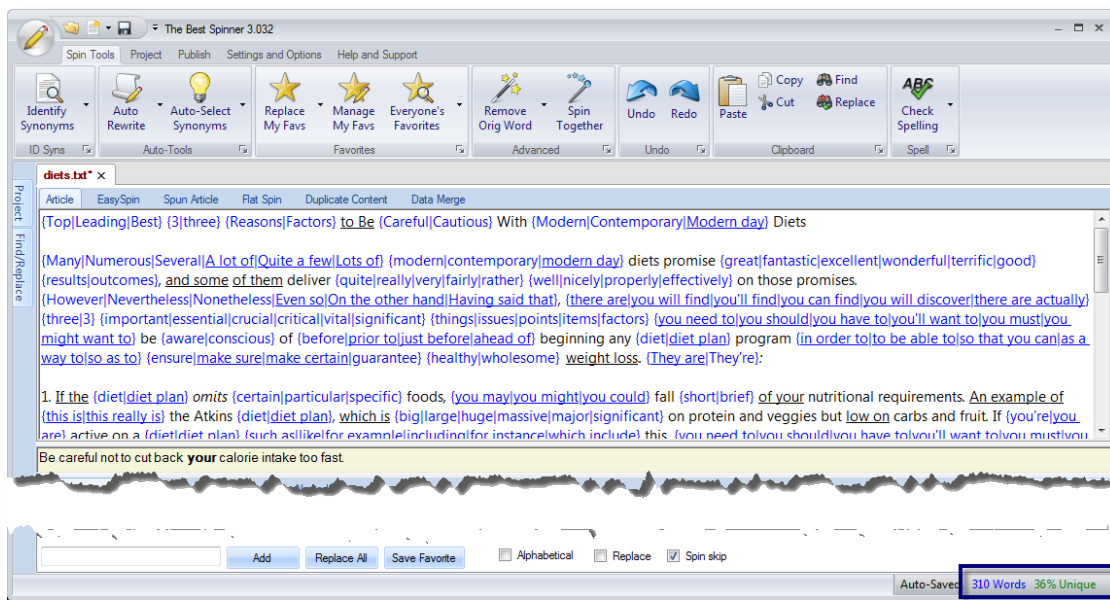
The Best Spinner 3.032

Spin Tools | Project | Publish | Settings and Options | Help and Support

Identify Synonyms | Auto Rewrite | Auto-Select Synonyms | Replace My Favs | Manage My Favs | Everyone's Favorites | Remove Orig Word | Spin Together | Undo | Redo | Paste | Copy | Cut | Find | Replace | Check Spelling

ID Syns | Auto-Tools | Favorites | Advanced | Undo | Clipboard | Spell

diets.txt* ×

Project | Find/Replace

Article | EasySpin | Spun Article | Flat Spin | Duplicate Content | Data Merge

{Top|Leading|Best} {3|three} {Reasons|Factors} to Be {Careful|Cautious} With {Modern|Contemporary|Modern day} Diets

{Many|Numerous|Several|A lot of|Quite a few|Lots of} {modern|contemporary|modern day} diets promise {great|fantastic|excellent|wonderful|terrific|good} {results|outcomes}, and some of them deliver {quite|really|very|fairly|rather} {well|nicely|properly|effectively} on those promises. {However|Nevertheless|Nonetheless|Even so|On the other hand|Having said that}, {there are|you will find|you'll find|you can find|you will discover|there are actually} {three|3} {important|essential|crucial|critical|vital|significant} {things|issues|points|items|factors} {you need to|you should|you have to|you'll want to|you must|you might want to} be {aware|conscious} of {before|prior to|just before|ahead of} beginning any {diet|diet plan} program {in order to|to be able to|so that you can|as a way to|so as to} {ensure|make sure|make certain|guarantee} {healthy|wholesome} weight loss. {They are|They're}:

1. If the {diet|diet plan} omits {certain|particular|specific} foods, {you may|you might|you could} fall {short|brief} of your nutritional requirements. An example of {this is|this really is} the Atkins {diet|diet plan}, which is {big|large|huge|massive|major|significant} on protein and veggies but low on carbs and fruit. If {you're|you are} active on a {diet|diet plan} {such as|like|for example|including|for instance|which include} this, {you need to|you should|you have to|you'll want to|you must|you

Be careful not to cut back your calorie intake too fast.

Add | Replace All | Save Favorite | Alphabetical | Replace | Spin skip

Auto-Saved | 310 Words | 36% Unique